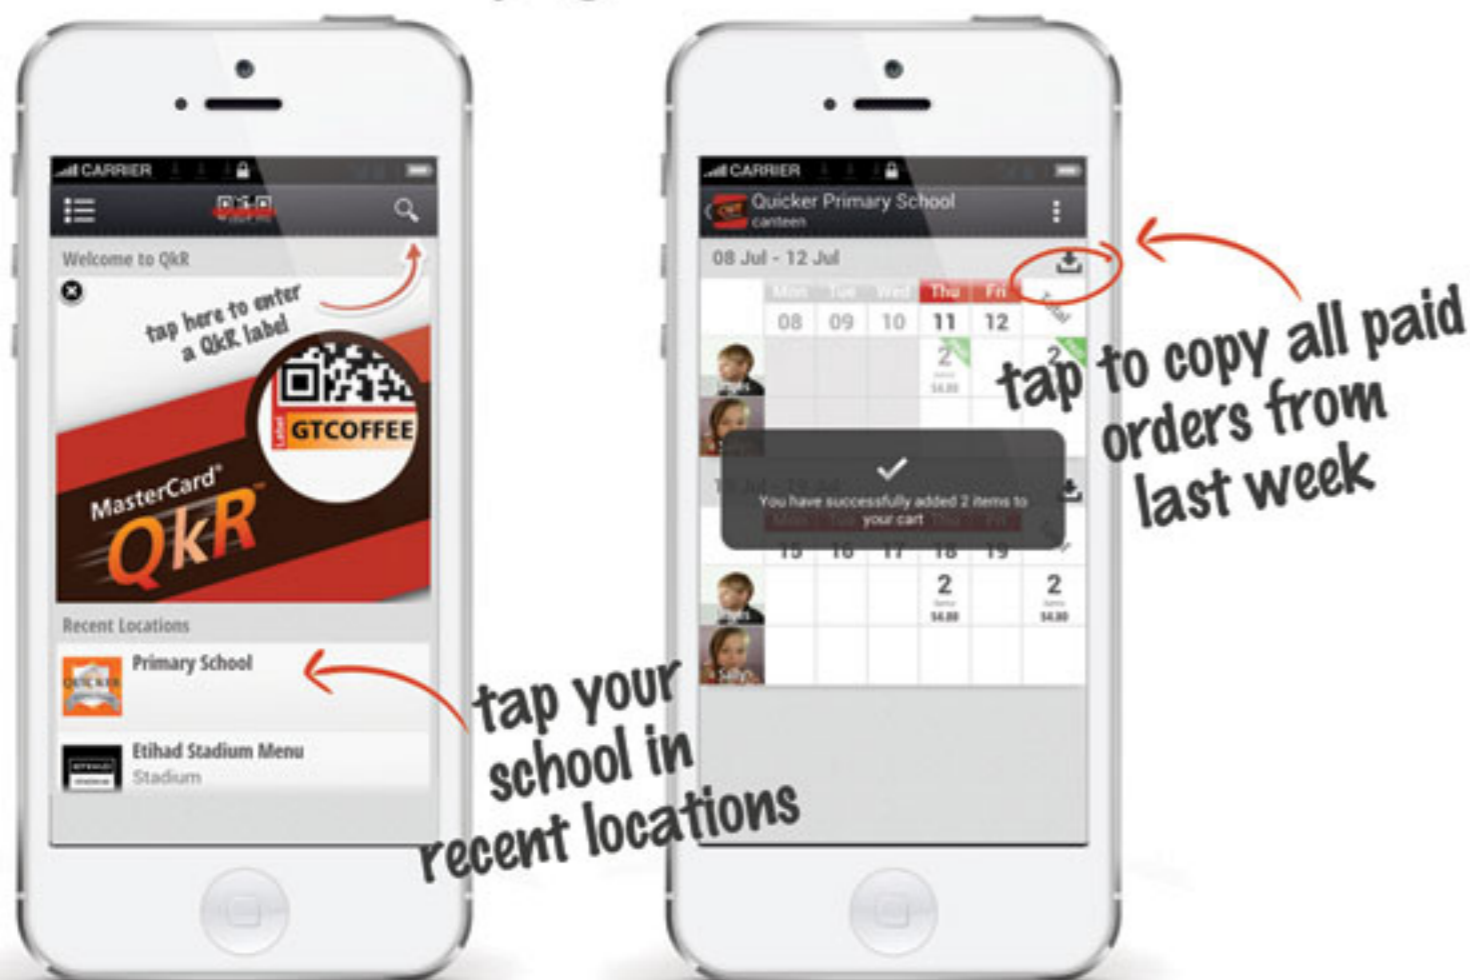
CARRIER

Welcome to QkR

tap here to enter a QkR label

GTCOFFEE

MasterCard®

QkR™

Recent Locations

Primary School

Etihad Stadium Menu
Stadium

tap your school in recent locations

CARRIER

Quicker Primary School
canteen

08 Jul - 12 Jul

| Mon | Tue | Wed | Thu | Fri |
|---|---|---|---|---|
| 08 | 09 | 10 | 11 | 12 |
| | | | 2 | 2 |

You have successfully added 2 items to your cart

| Mon | Tue | Wed | Thu | Fri |
|---|---|---|---|---|
| 15 | 16 | 17 | 18 | 19 |
| | | | 2 | 2 |

tap to copy all paid orders from last week